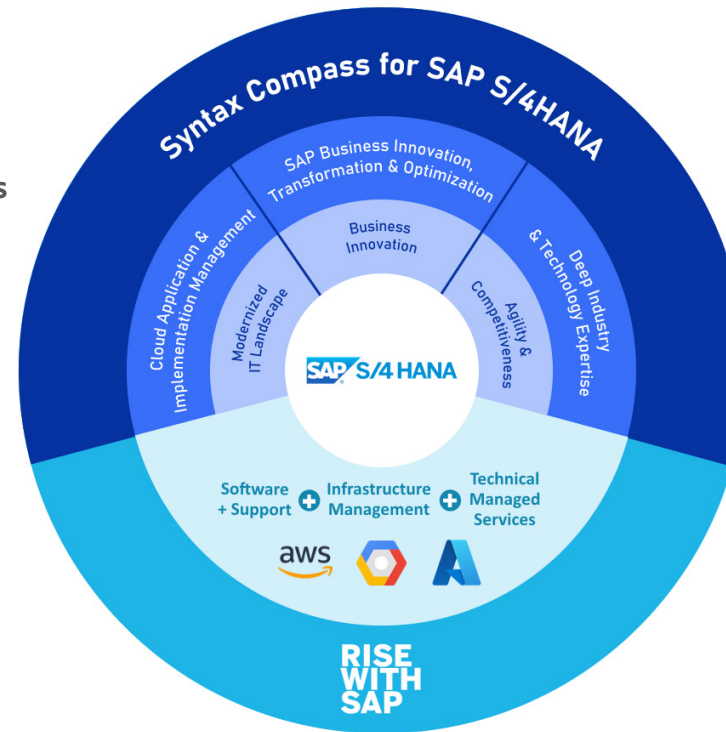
s

Syntax Compass for SAP S/4HANA

SAP Business Innovation, Transformation & Optimization

Cloud Application & Implementation Management

Deep Industry & Technology Expertise

Business Innovation

Modernized IT Landscape

Agility & Competitiveness

SAP S/4 HANA

Software + Support

Infrastructure Management

Technical Managed Services

aws

RISE WITH SAP